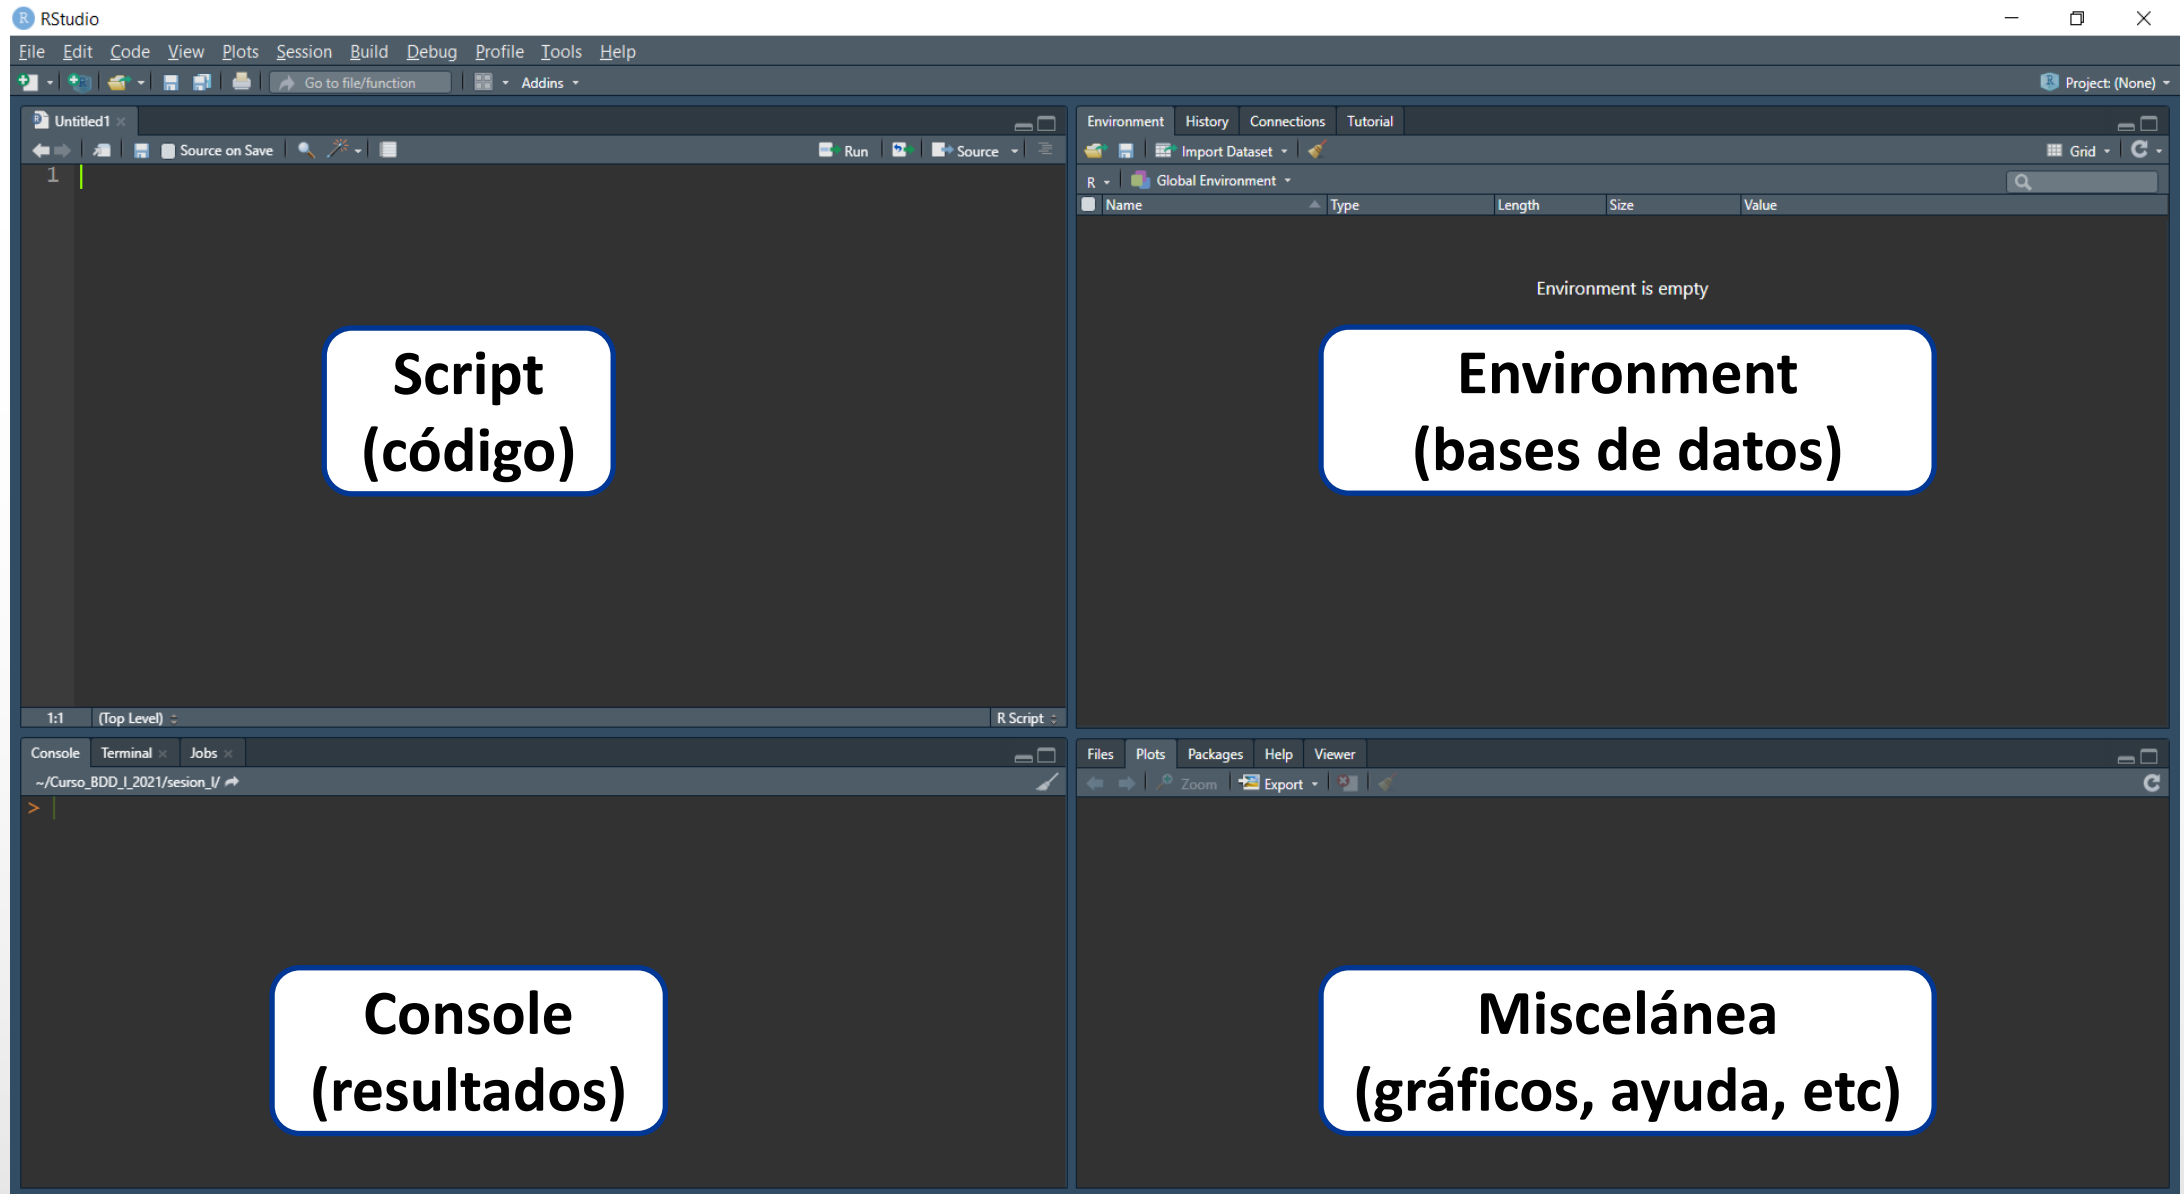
RStudio

File Edit Code View Plots Session Build Debug Profile Tools Help

Go to file/function Addins

Project: (None)

Untitled1

Source on Save

Run Source

1

Script
(código)

1:1 (Top Level) R Script

Environment History Connections Tutorial

Import Dataset

Grid

R Global Environment

| Name | Type | Length | Size | Value |
|---|---|---|---|---|

Environment is empty

Environment
(bases de datos)

Console Terminal Jobs

~/Curso_BDD_I_2021/sesion_I/

>

Console
(resultados)

Files Plots Packages Help Viewer

Zoom Export

Miscelánea
(gráficos, ayuda, etc)